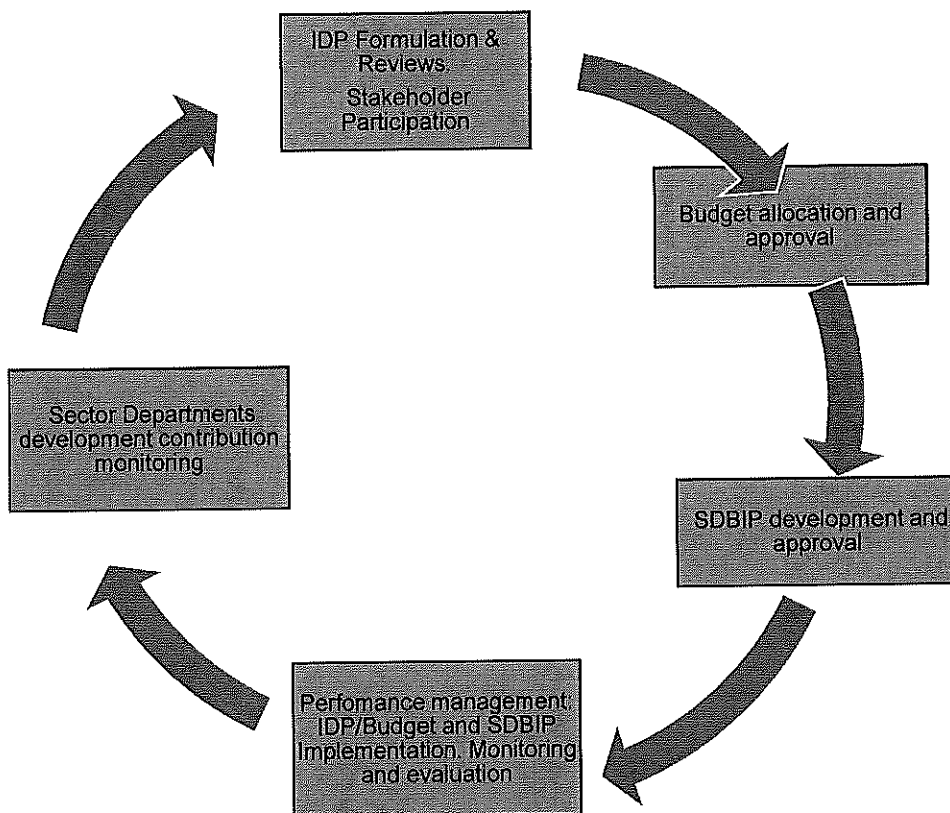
IDP Formulation & Reviews: Stakeholder Participation

Budget allocation and approval

SDBIP development and approval

Perfomance management: IDP/Budget and SDBIP Implementation, Monitoring and evaluation

Sector Departments development contribution monitoring